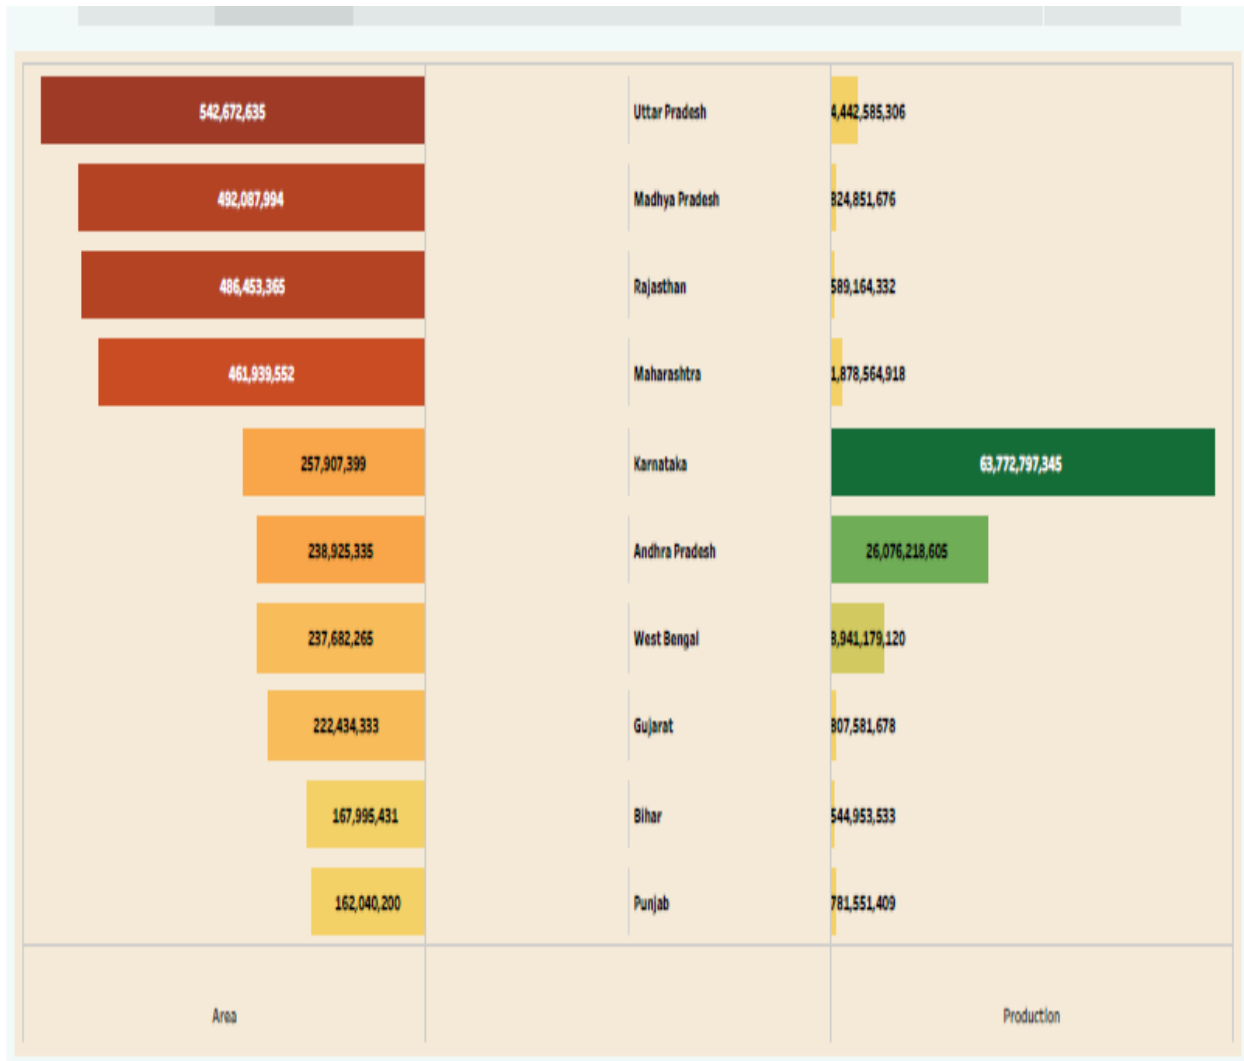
542,672,635
Uttar Pradesh
4,442,585,306

492,087,994
Madhya Pradesh
824,851,676

486,453,365
Rajasthan
589,164,332

461,939,552
Maharashtra
1,878,564,918

257,907,399
Karnataka
63,772,797,345

238,925,335
Andhra Pradesh
26,076,218,605

237,682,265
West Bengal
8,941,179,120

222,434,333
Gujarat
807,581,678

167,995,431
Bihar
544,953,533

162,040,200
Punjab
781,551,409

Area
Production